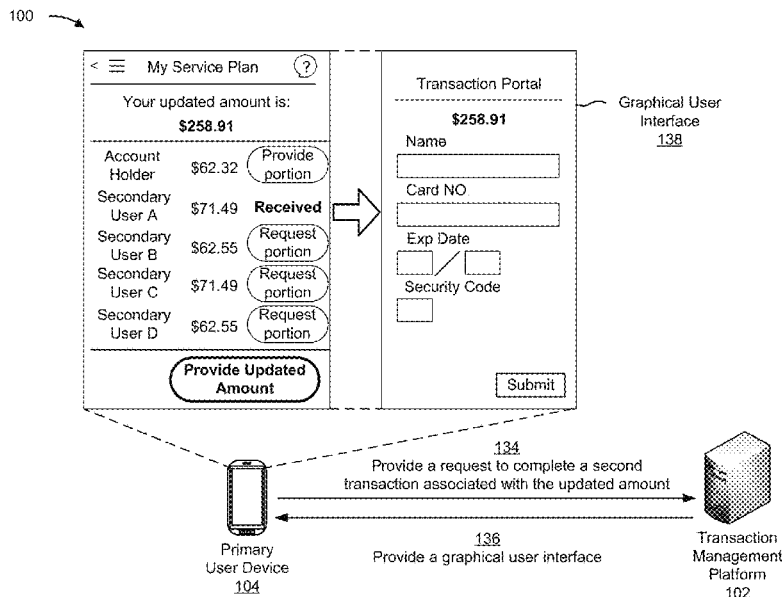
100

< My Service Plan ?

Your updated amount is:
$258.91

| | | |
|---|---|---|
| Account Holder | $62.32 | Provide portion |
| Secondary User A | $71.49 | Received |
| Secondary User B | $62.55 | Request portion |
| Secondary User C | $71.49 | Request portion |
| Secondary User D | $62.55 | Request portion |

Provide Updated Amount

Transaction Portal

$258.91

Name

Card NO

Exp Date

/

Security Code

Submit

Graphical User Interface
138

134
Provide a request to complete a second transaction associated with the updated amount

136
Provide a graphical user interface

Primary User Device
104

Transaction Management Platform
102